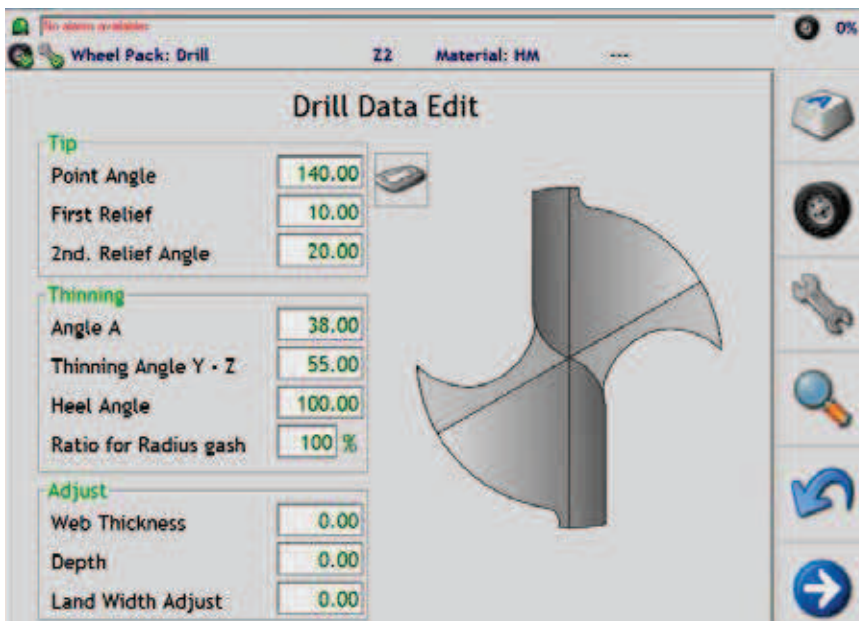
No alarm available

0%

Wheel Pack: Drill

Z2

Material: HM

---

Drill Data Edit

Tip

Point Angle 140.00

First Relief 10.00

2nd. Relief Angle 20.00

Thinning

Angle A 38.00

Thinning Angle Y - Z 55.00

Heel Angle 100.00

Ratio for Radius gash 100 %

Adjust

Web Thickness 0.00

Depth 0.00

Land Width Adjust 0.00